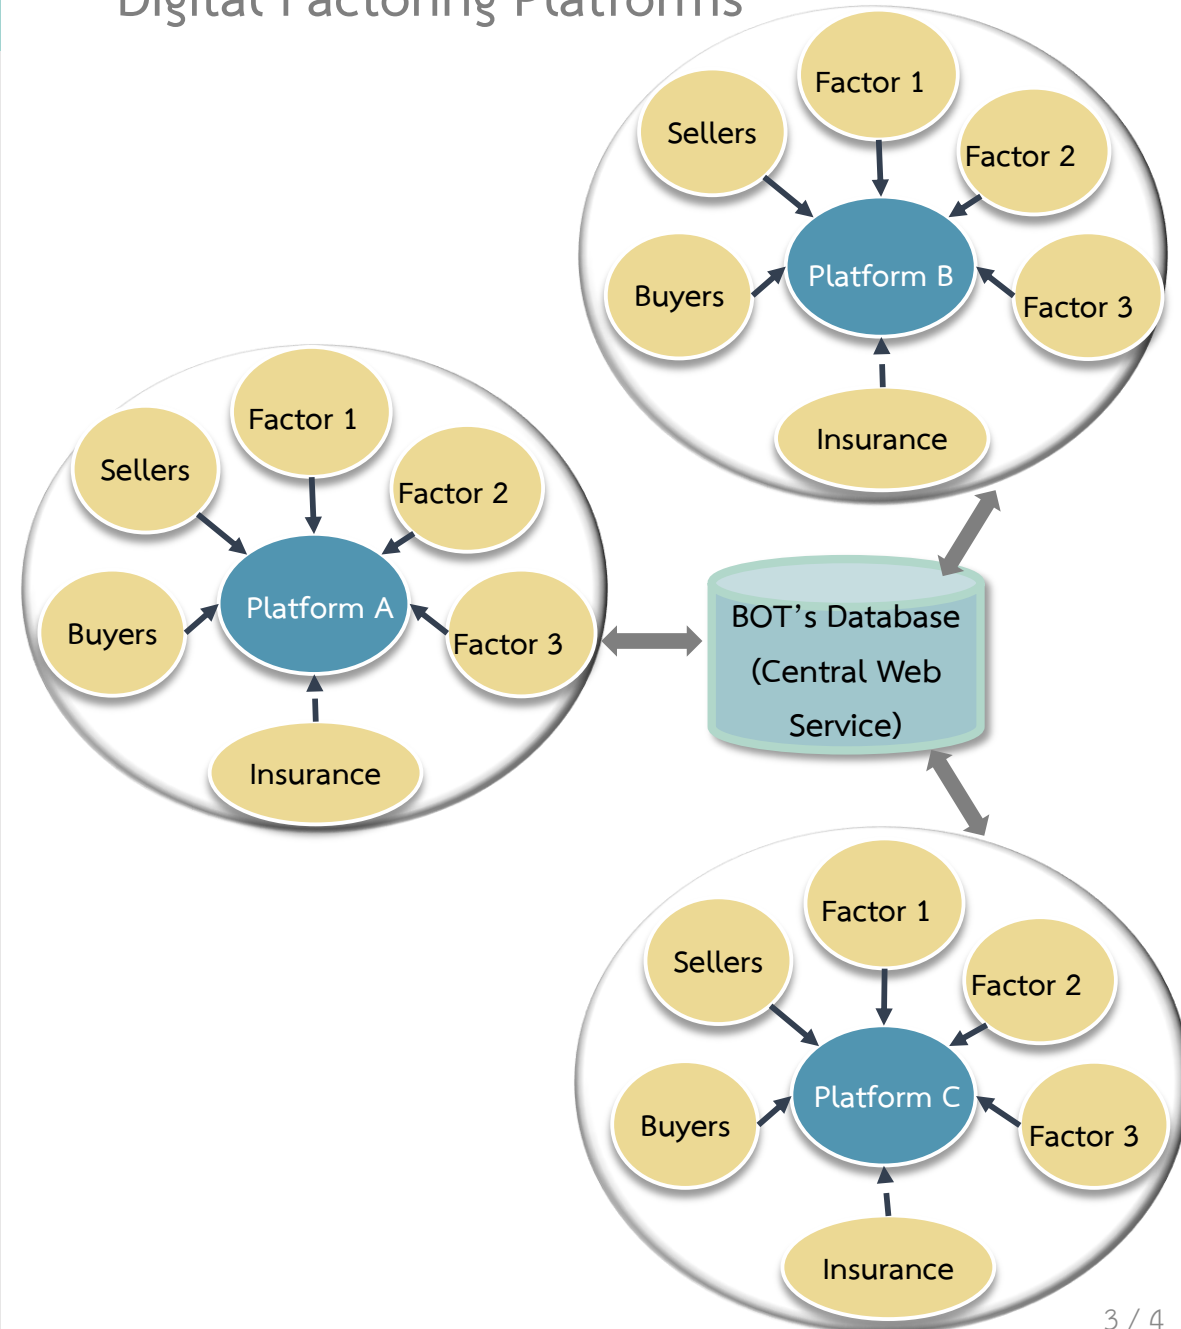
Digital Factoring Platforms

Factor 1
Sellers
Factor 2
Buyers
Platform B
Factor 3
Insurance

Factor 1
Sellers
Factor 2
Buyers
Platform A
Factor 3
Insurance

BOT's Database (Central Web Service)

Factor 1
Sellers
Factor 2
Buyers
Platform C
Factor 3
Insurance

3 / 4